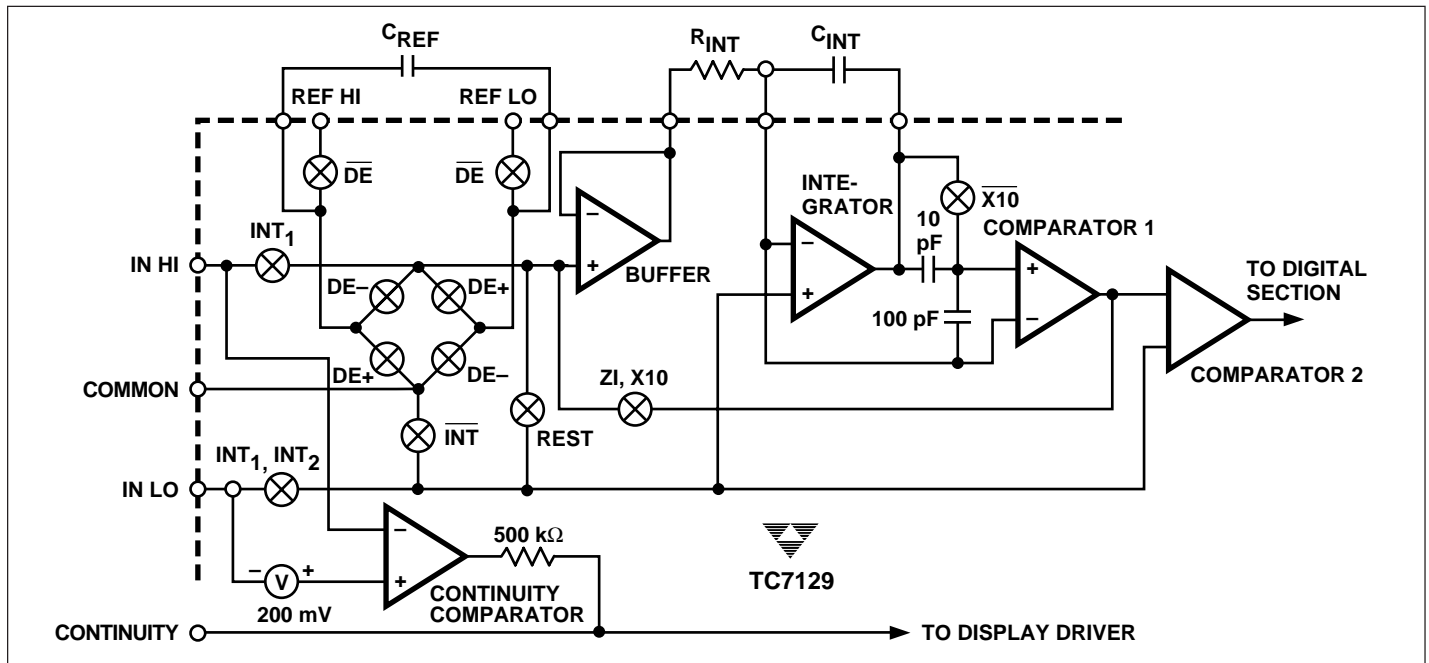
$C_{REF}$

REF HI

REF LO

$R_{INT}$

$C_{INT}$

$\overline{DE}$

$\overline{DE}$

INTE-
GRATOR

$\overline{X10}$

10
pF

COMPARATOR 1

$INT_1$

IN HI

DE–

DE+

BUFFER

TO DIGITAL
SECTION

100 pF

DE+

DE–

COMMON

ZI, X10

COMPARATOR 2

$\overline{INT}$

REST

$INT_1$, $INT_2$

IN LO

500 kΩ

– V +

200 mV

CONTINUITY
COMPARATOR

TC7129

CONTINUITY

TO DISPLAY DRIVER